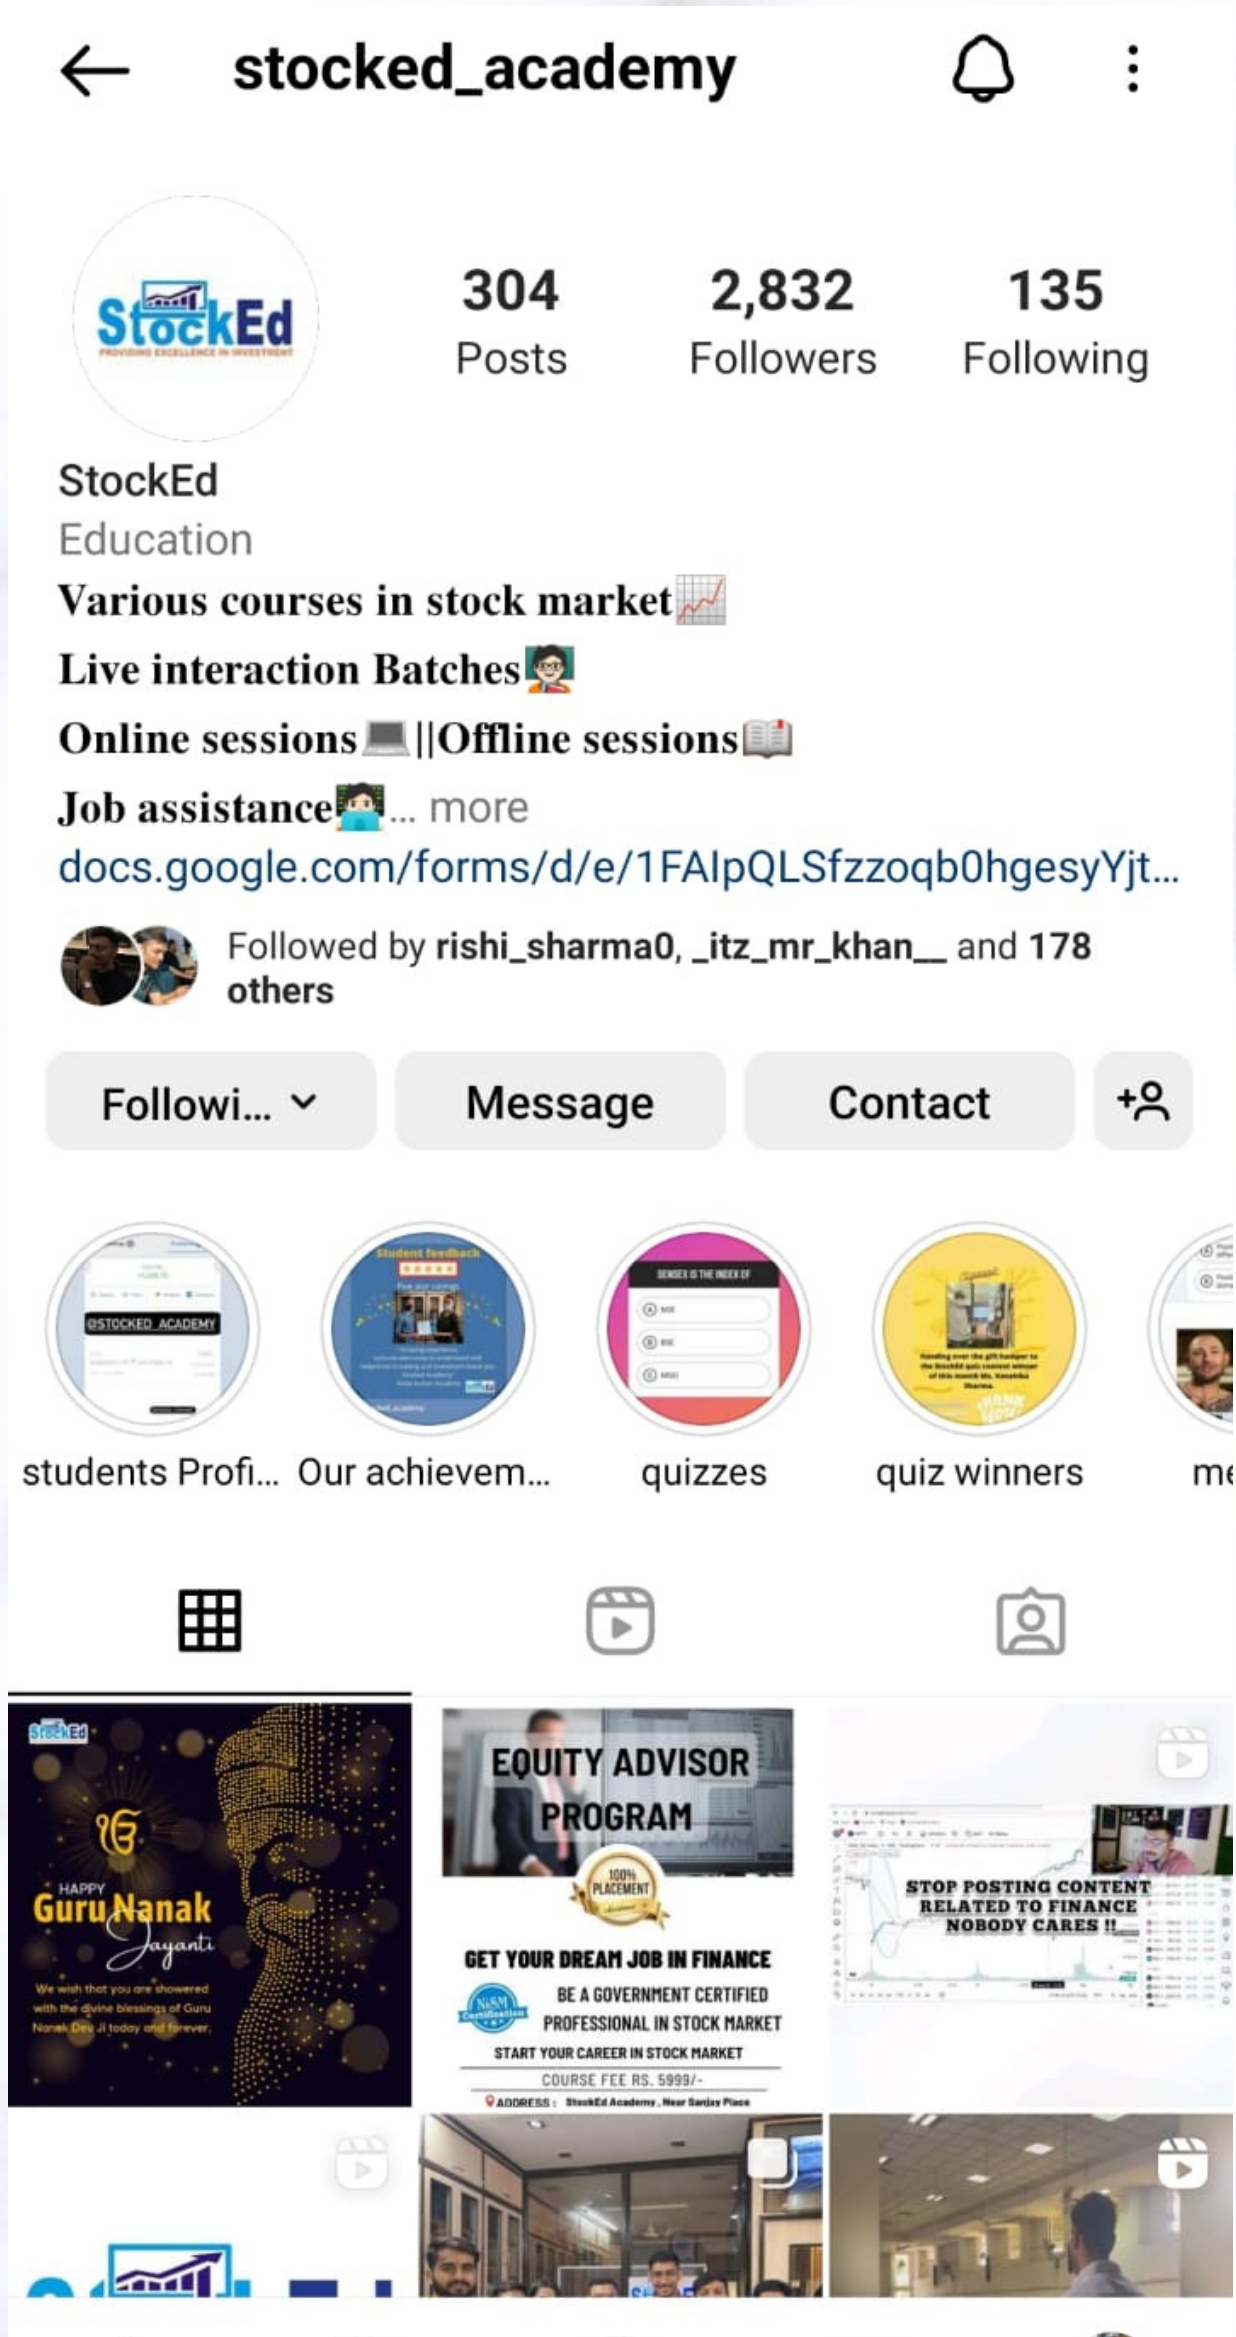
stocked_academy

StockEd
PROVIDING EXCELLENCE IN INVESTMENT

304
Posts

2,832
Followers

135
Following

StockEd
Education
Various courses in stock market📈
Live interaction Batches👨‍🏫
Online sessions💻||Offline sessions📖
Job assistance👨‍💻... more
docs.google.com/forms/d/e/1FAIpQLSfzzoqb0hgesyYjt...

Followed by rishi_sharma0, _itz_mr_khan__ and 178 others

Followi... Message Contact

@STOCKED_ACADEMY
students Profi...

Student feedback
Our achievem...

SENSEX IS THE INDEX OF
NSE
BSE
MSEI
quizzes

quiz winners

me

StockEd
HAPPY
Guru Nanak
Jayanti
We wish that you are showered with the divine blessings of Guru Nanak Dev Ji today and forever.

EQUITY ADVISOR PROGRAM
100% PLACEMENT
GET YOUR DREAM JOB IN FINANCE
NISM Certification
BE A GOVERNMENT CERTIFIED PROFESSIONAL IN STOCK MARKET
START YOUR CAREER IN STOCK MARKET
COURSE FEE RS. 5999/-
ADDRESS : StockEd Academy, Near Sanjay Place

STOP POSTING CONTENT RELATED TO FINANCE NOBODY CARES !!